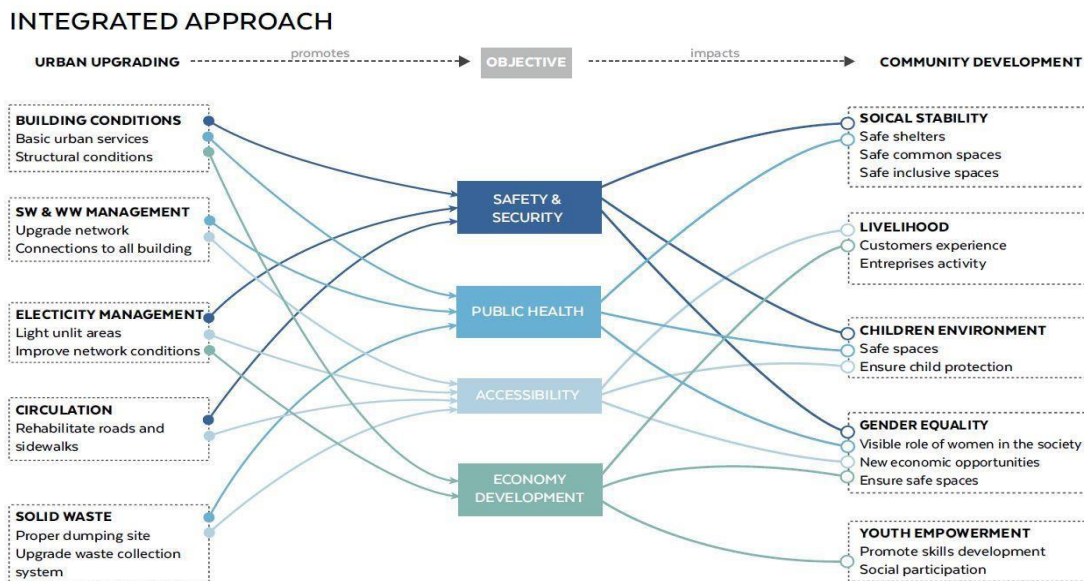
INTEGRATED APPROACH

URBAN UPGRADING promotes OBJECTIVE impacts COMMUNITY DEVELOPMENT

BUILDING CONDITIONS
Basic urban services
Structural conditions

SW & WW MANAGEMENT
Upgrade network
Connections to all building

ELECTICITY MANAGEMENT
Light unlit areas
Improve network conditions

CIRCULATION
Rehabilitate roads and sidewalks

SOLID WASTE
Proper dumping site
Upgrade waste collection system

SAFETY & SECURITY

PUBLIC HEALTH

ACCESSIBILITY

ECONOMY DEVELOPMENT

SOICAL STABILITY
Safe shelters
Safe common spaces
Safe inclusive spaces

LIVELIHOOD
Customers experience
Entreprises activity

CHILDREN ENVIRONMENT
Safe spaces
Ensure child protection

GENDER EQUALITY
Visible role of women in the society
New economic opportunities
Ensure safe spaces

YOUTH EMPOWERMENT
Promote skills development
Social participation